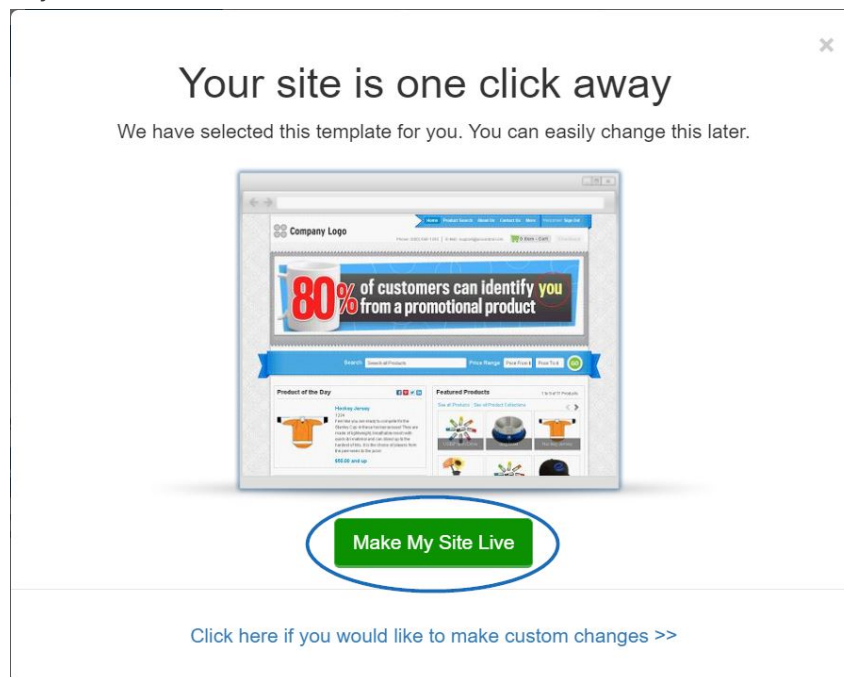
×

Your site is one click away

We have selected this template for you. You can easily change this later.

Home Product Search About Us Contact Us More Welcome Sign Out

Company Logo

0 Item - Cart

80% of customers can identify you from a promotional product

Search Search all Products Price Range Go

Product of the Day

Hockey Jersey

$50.00 and up

Featured Products

Make My Site Live

Click here if you would like to make custom changes >>